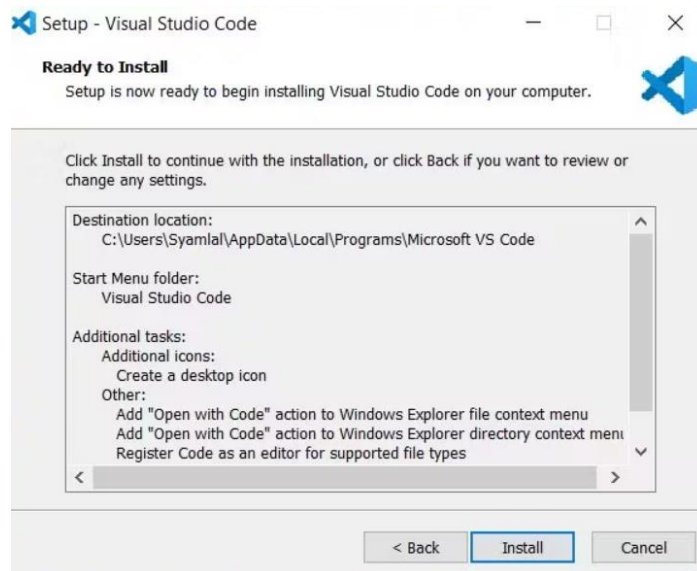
Setup - Visual Studio Code

Ready to Install

Setup is now ready to begin installing Visual Studio Code on your computer.

Click Install to continue with the installation, or click Back if you want to review or change any settings.

Destination location:
C:\Users\Syamlal\AppData\Local\Programs\Microsoft VS Code

Start Menu folder:
Visual Studio Code

Additional tasks:
Additional icons:
Create a desktop icon
Other:
Add "Open with Code" action to Windows Explorer file context menu
Add "Open with Code" action to Windows Explorer directory context menu
Register Code as an editor for supported file types

< Back
Install
Cancel